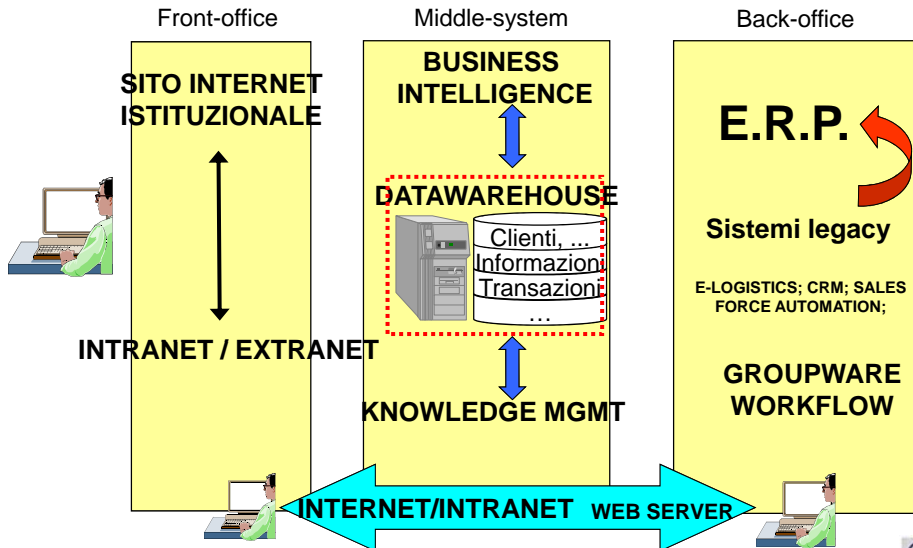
Front-office

Middle-system

Back-office

SITO INTERNET ISTITUZIONALE

INTRANET / EXTRANET

BUSINESS INTELLIGENCE

DATAWAREHOUSE

Clienti, ...
Informazioni
Transazioni
…

KNOWLEDGE MGMT

E.R.P.

Sistemi legacy

E-LOGISTICS; CRM; SALES FORCE AUTOMATION;

GROUPWARE WORKFLOW

INTERNET/INTRANET WEB SERVER